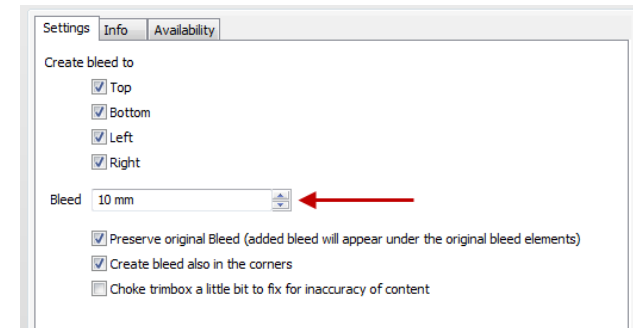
Settings Info Availability

Create bleed to

Top

Bottom

Left

Right

Bleed 10 mm

Preserve original Bleed (added bleed will appear under the original bleed elements)

Create bleed also in the corners

Choke trimbox a little bit to fix for inaccuracy of content